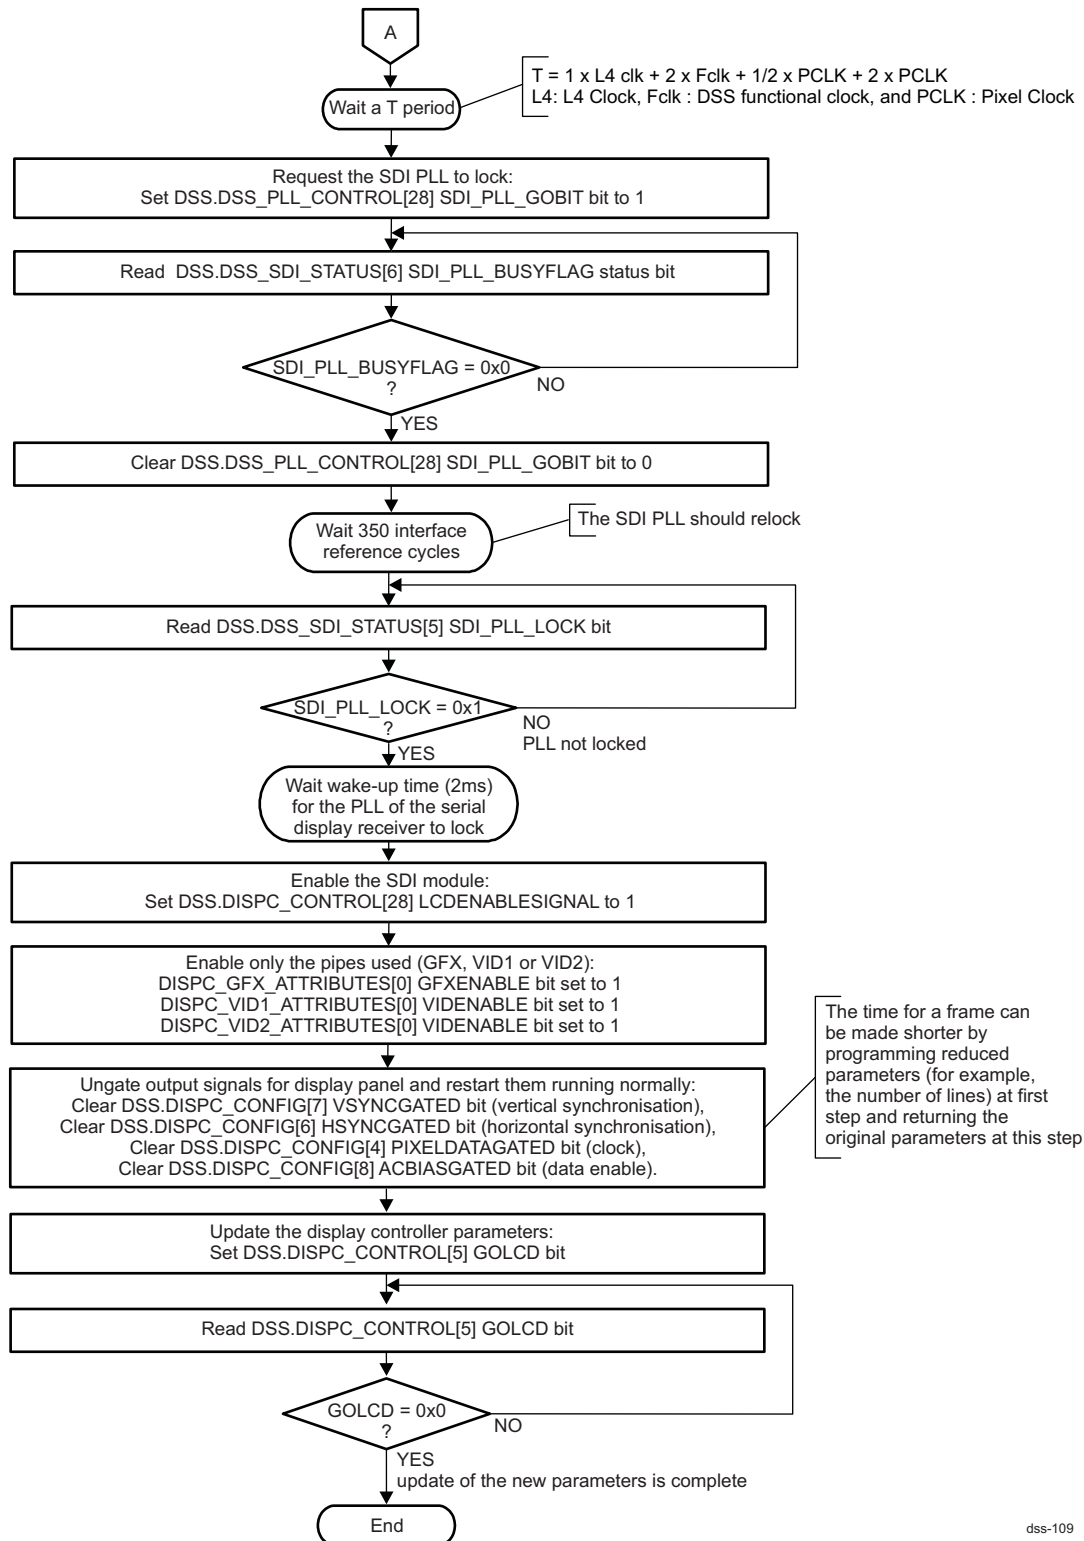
A

Wait a T period

T = 1 x L4 clk + 2 x Fclk + 1/2 x PCLK + 2 x PCLK
L4: L4 Clock, Fclk : DSS functional clock, and PCLK : Pixel Clock

Request the SDI PLL to lock:
Set DSS.DSS_PLL_CONTROL[28] SDI_PLL_GOBIT bit to 1

Read DSS.DSS_SDI_STATUS[6] SDI_PLL_BUSYFLAG status bit

SDI_PLL_BUSYFLAG = 0x0
?

NO

YES

Clear DSS.DSS_PLL_CONTROL[28] SDI_PLL_GOBIT bit to 0

Wait 350 interface reference cycles

The SDI PLL should relock

Read DSS.DSS_SDI_STATUS[5] SDI_PLL_LOCK bit

SDI_PLL_LOCK = 0x1
?

NO
PLL not locked

YES

Wait wake-up time (2ms) for the PLL of the serial display receiver to lock

Enable the SDI module:
Set DSS.DISPC_CONTROL[28] LCDENABLESIGNAL to 1

Enable only the pipes used (GFX, VID1 or VID2):
DISPC_GFX_ATTRIBUTES[0] GFXENABLE bit set to 1
DISPC_VID1_ATTRIBUTES[0] VIDENABLE bit set to 1
DISPC_VID2_ATTRIBUTES[0] VIDENABLE bit set to 1

The time for a frame can be made shorter by programming reduced parameters (for example, the number of lines) at first step and returning the original parameters at this step

Ungate output signals for display panel and restart them running normally:
Clear DSS.DISPC_CONFIG[7] VSYNCGATED bit (vertical synchronisation),
Clear DSS.DISPC_CONFIG[6] HSYNCGATED bit (horizontal synchronisation),
Clear DSS.DISPC_CONFIG[4] PIXELDATAGATED bit (clock),
Clear DSS.DISPC_CONFIG[8] ACBIASGATED bit (data enable).

Update the display controller parameters:
Set DSS.DISPC_CONTROL[5] GOLCD bit

Read DSS.DISPC_CONTROL[5] GOLCD bit

GOLCD = 0x0
?

NO

YES
update of the new parameters is complete

End

dss-109